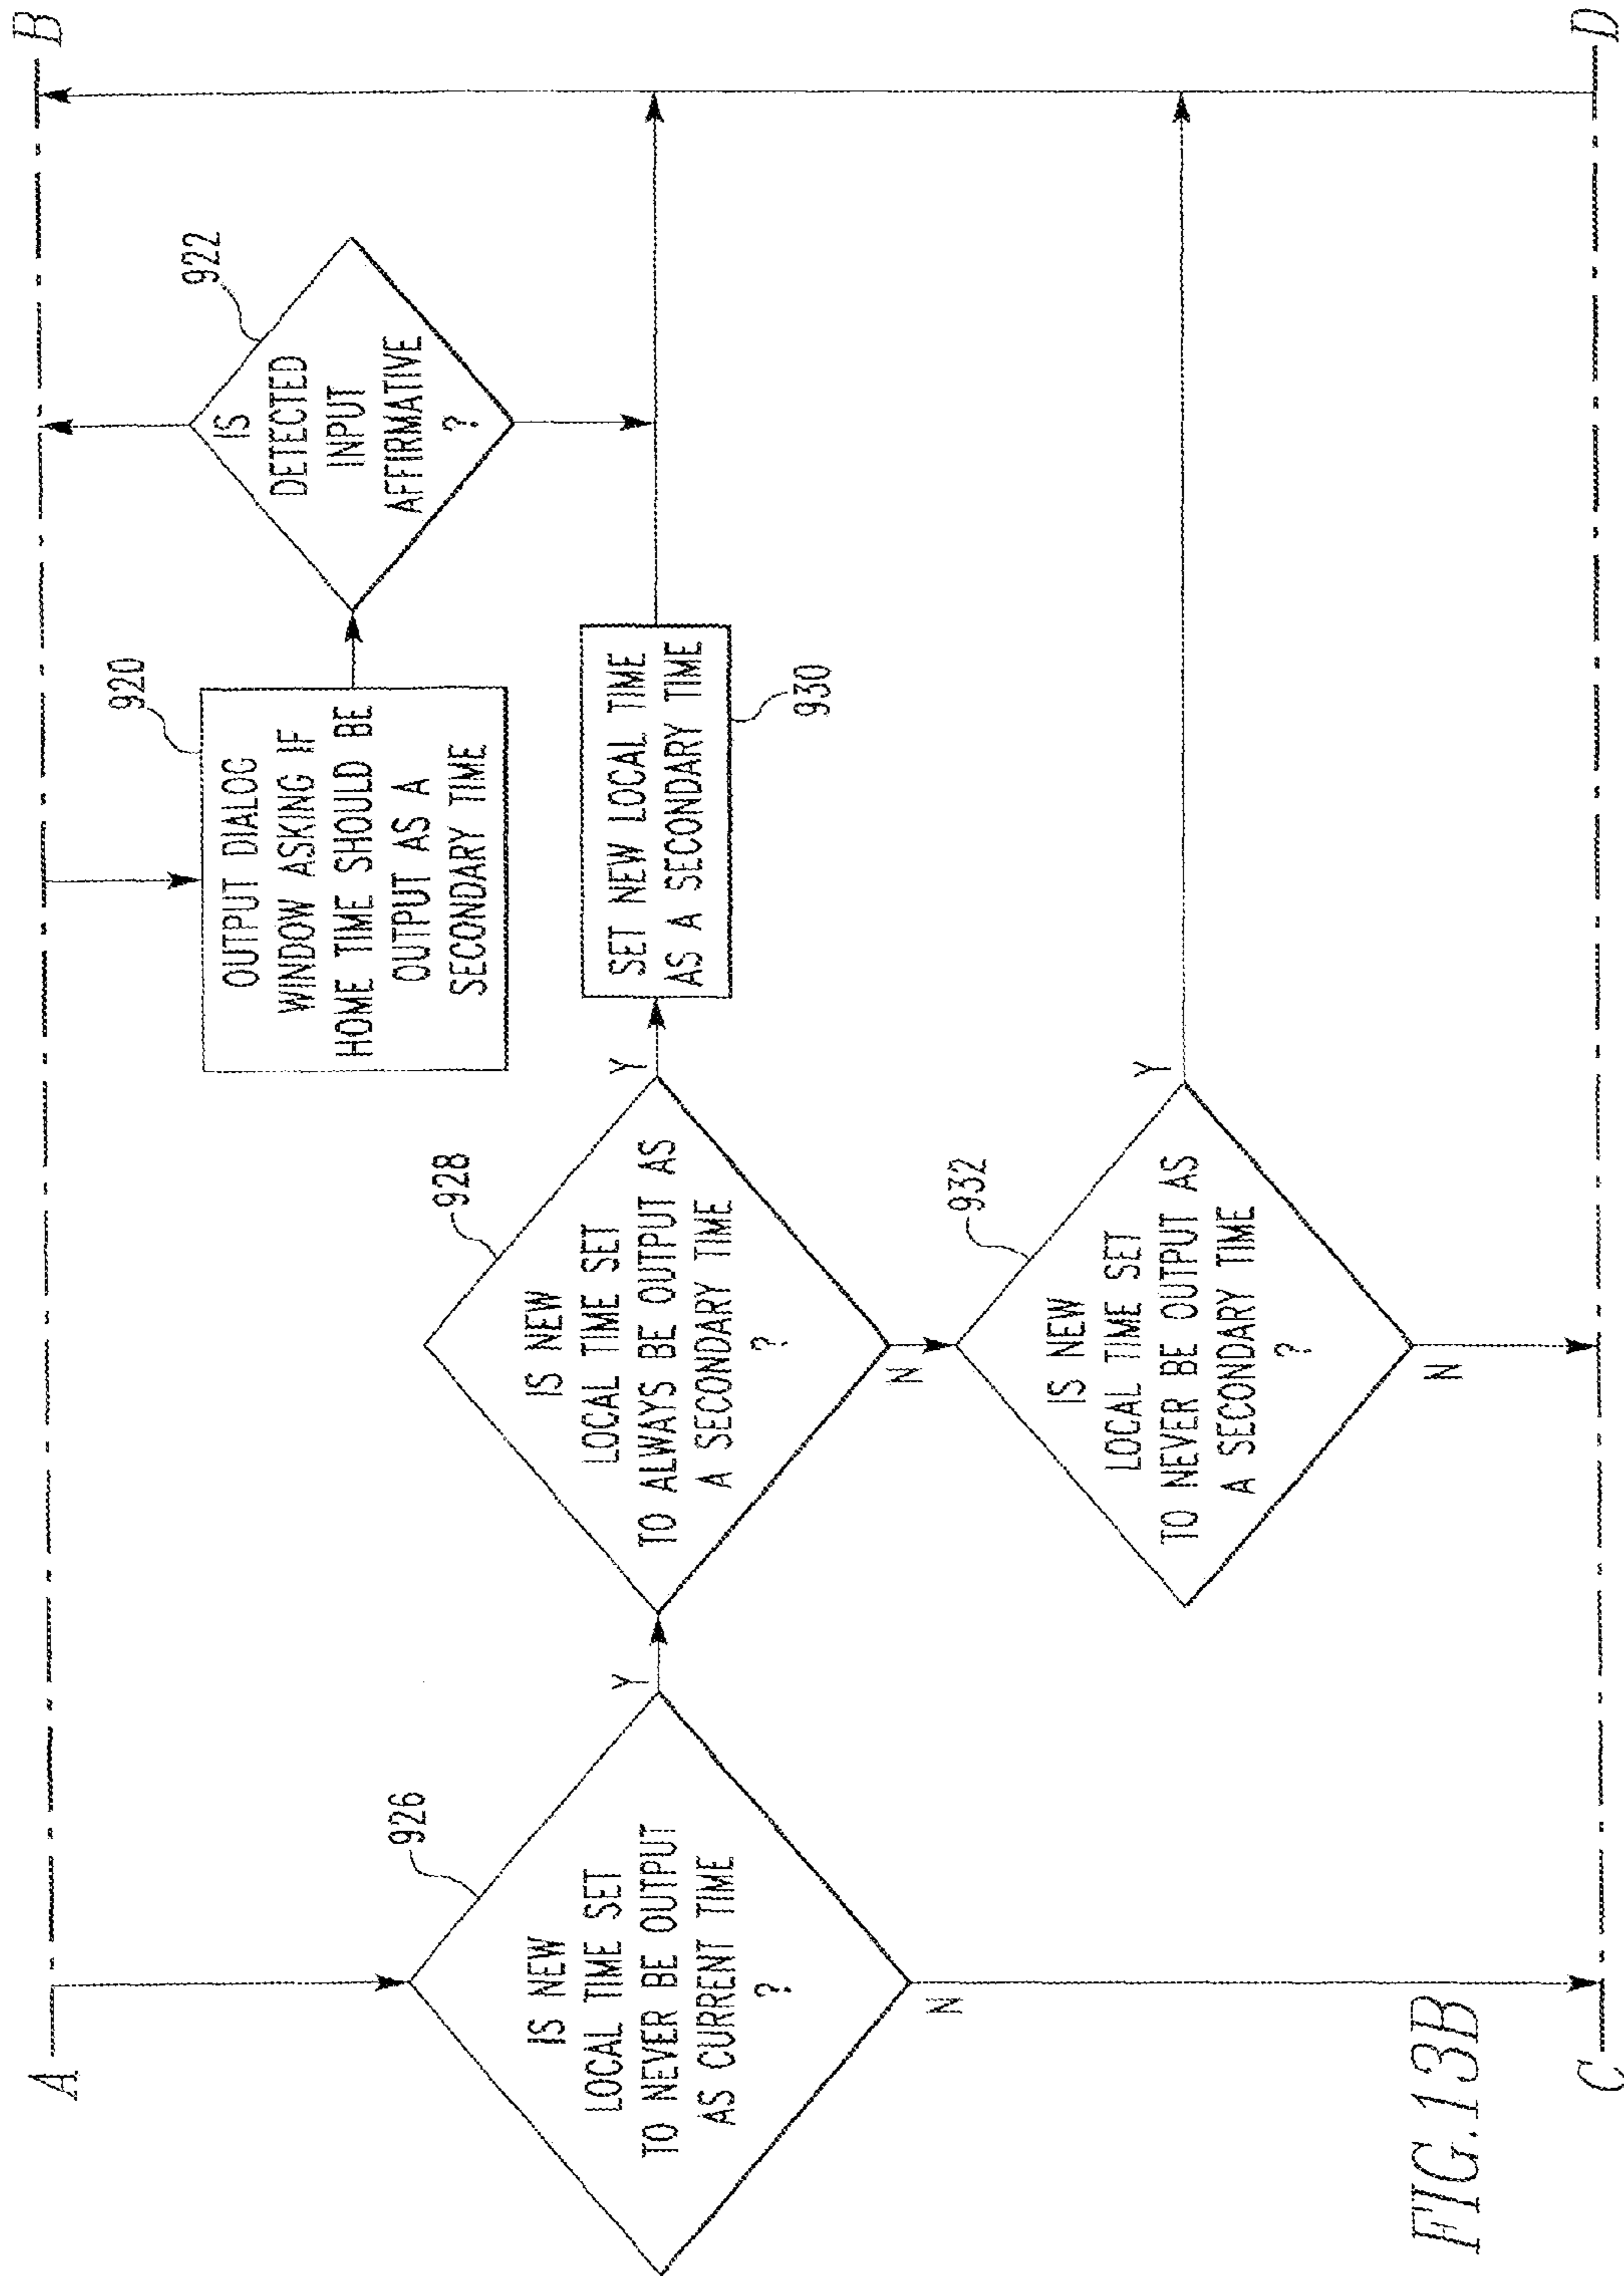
A

B

920

OUTPUT DIALOG WINDOW ASKING IF HOME TIME SHOULD BE OUTPUT AS A SECONDARY TIME

922

IS DETECTED INPUT AFFIRMATIVE ?

926

IS NEW LOCAL TIME SET TO NEVER BE OUTPUT AS CURRENT TIME ?

Y

N

928

IS NEW LOCAL TIME SET TO ALWAYS BE OUTPUT AS A SECONDARY TIME ?

Y

N

930

SET NEW LOCAL TIME AS A SECONDARY TIME

932

IS NEW LOCAL TIME SET TO NEVER BE OUTPUT AS A SECONDARY TIME ?

Y

N

C

D

FIG.13B